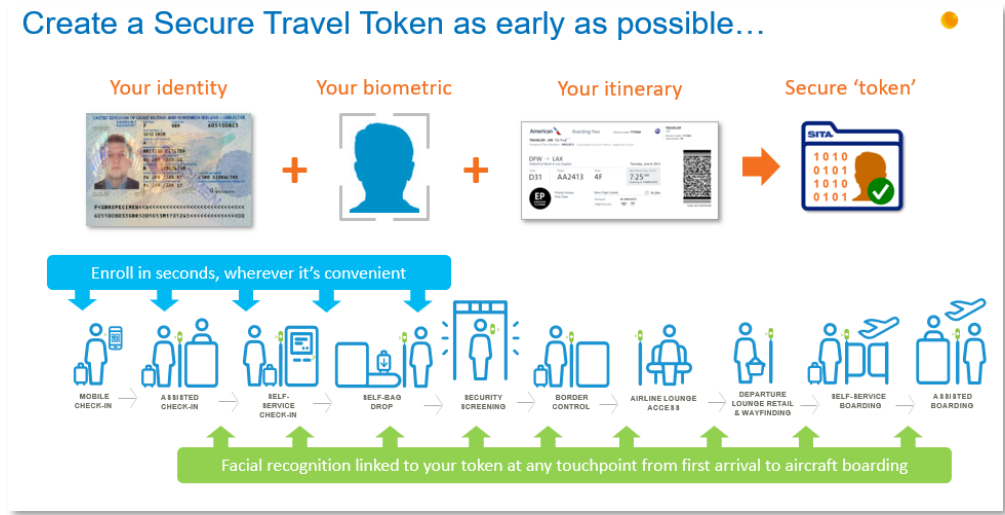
Create a Secure Travel Token as early as possible…

Your identity

Your biometric

Your itinerary

Secure 'token'

SITA

1010
0101
1010
0101

Enroll in seconds, wherever it's convenient

MOBILE CHECK-IN

ASSISTED CHECK-IN

SELF-SERVICE CHECK-IN

SELF-BAG DROP

SECURITY SCREENING

BORDER CONTROL

AIRLINE LOUNGE ACCESS

DEPARTURE LOUNGE RETAIL & WAYFINDING

SELF-SERVICE BOARDING

ASSISTED BOARDING

Facial recognition linked to your token at any touchpoint from first arrival to aircraft boarding